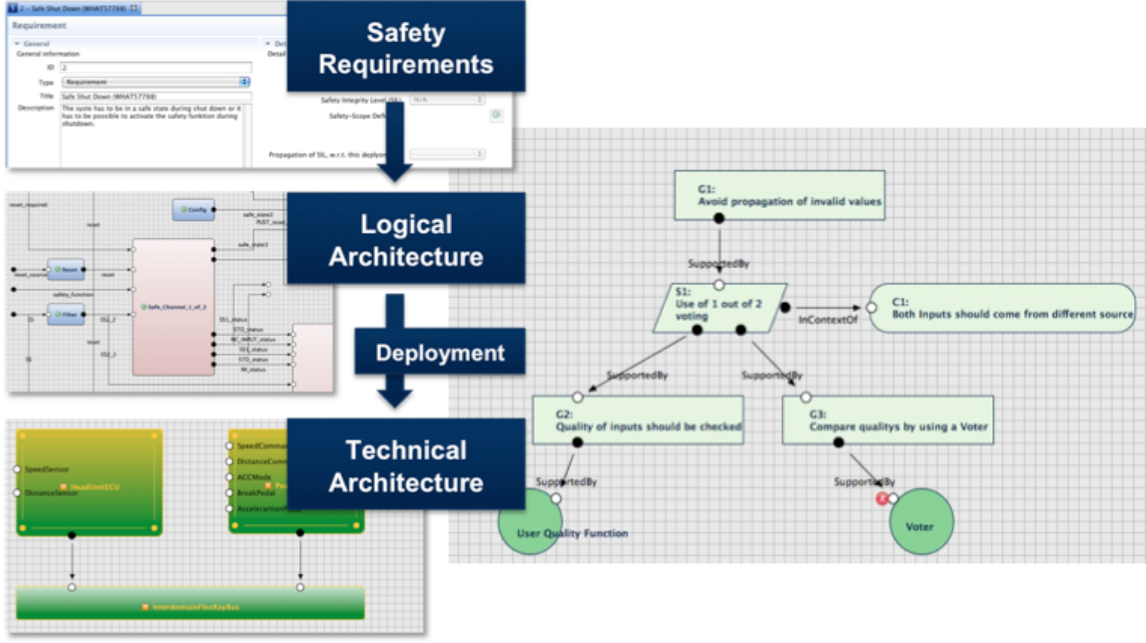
2 - Safe Shut Down (WHATS7788)

Requirement

General
General information
ID 2
Type Requirement
Title Safe Shut Down (WHATS7788)
Description The syste has to be in a safe state during shut down or it has to be possible to activate the safety funktion during shutdown.

Det
Detail
Safety Integrity Level (SI N/A
Safety-Scope Defi
Propagation of SIL, w.r.t. this deploy

Safety Requirements

Logical Architecture

reset_required
reset
Config
safe_state2
RUST_reset
safe_state3
Reset
reset_source
reset
safety_function
Filter
Safe_Channel_1_of_2
OS1_status
STO_status
NC_INPUT_status
OS1_status
STO_status
IM_status
OS_2
OS_2
reset

Deployment

Technical Architecture

SpeedSensor
DistanceSensor
HeadUnitECU
SpeedComma
DistanceComm
ACCMode
BreakPedal
AccelerationPed
InterdomainFlexRayBus

G1:
Avoid propagation of invalid values

SupportedBy

S1:
Use of 1 out of 2 voting

InContextOf

C1:
Both Inputs should come from different source

SupportedBy

SupportedBy

G2:
Quality of inputs should be checked

G3:
Compare qualitys by using a Voter

SupportedBy

SupportedBy

User Quality Function

Voter